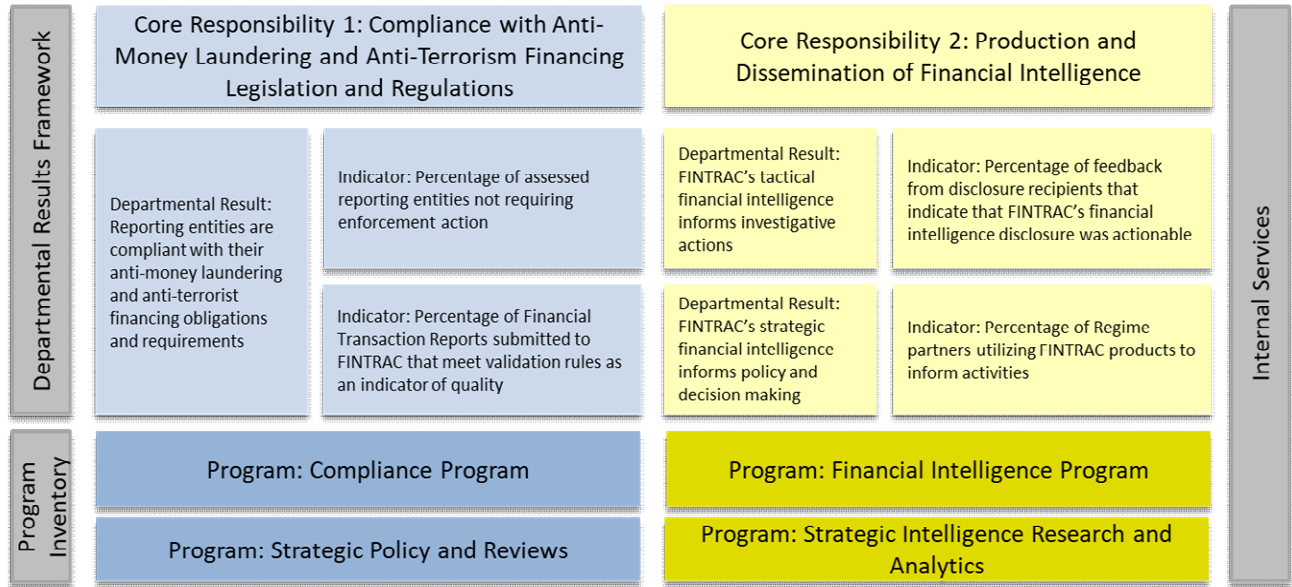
Departmental Results Framework

Core Responsibility 1: Compliance with Anti-Money Laundering and Anti-Terrorism Financing Legislation and Regulations

Departmental Result: Reporting entities are compliant with their anti-money laundering and anti-terrorist financing obligations and requirements

Indicator: Percentage of assessed reporting entities not requiring enforcement action

Indicator: Percentage of Financial Transaction Reports submitted to FINTRAC that meet validation rules as an indicator of quality

Core Responsibility 2: Production and Dissemination of Financial Intelligence

Departmental Result: FINTRAC's tactical financial intelligence informs investigative actions

Indicator: Percentage of feedback from disclosure recipients that indicate that FINTRAC's financial intelligence disclosure was actionable

Departmental Result: FINTRAC's strategic financial intelligence informs policy and decision making

Indicator: Percentage of Regime partners utilizing FINTRAC products to inform activities

Internal Services

Program Inventory

Program: Compliance Program

Program: Strategic Policy and Reviews

Program: Financial Intelligence Program

Program: Strategic Intelligence Research and Analytics